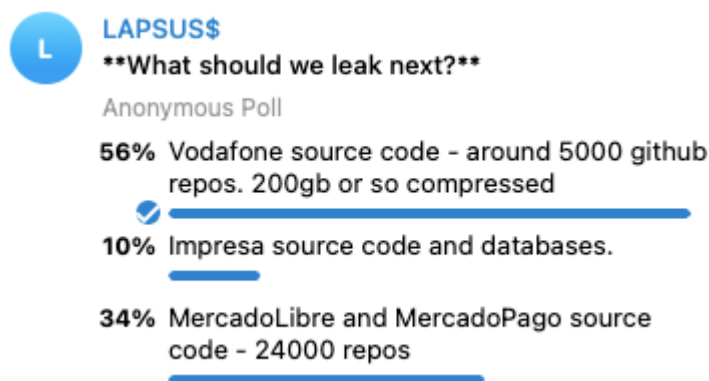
L

LAPSUS$

**What should we leak next?**

Anonymous Poll

56% Vodafone source code - around 5000 github repos. 200gb or so compressed

10% Impresa source code and databases.

34% MercadoLibre and MercadoPago source code - 24000 repos